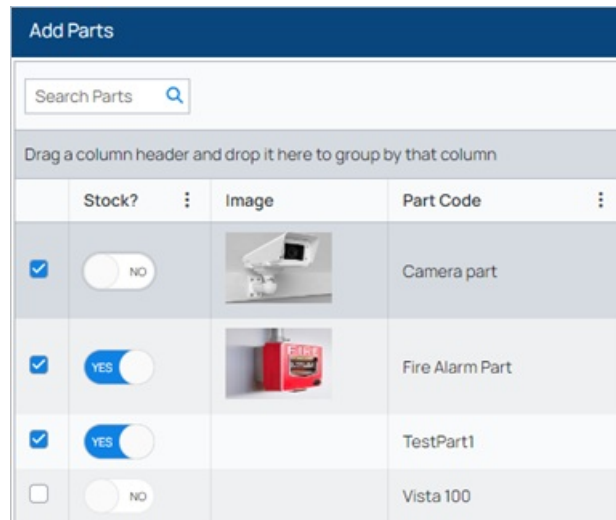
Add Parts

Search Parts

Drag a column header and drop it here to group by that column

| | Stock? | Image | Part Code |
|---|---|---|---|
| | NO | | Camera part |
| | YES | | Fire Alarm Part |
| | YES | | TestPart1 |
| | NO | | Vista 100 |